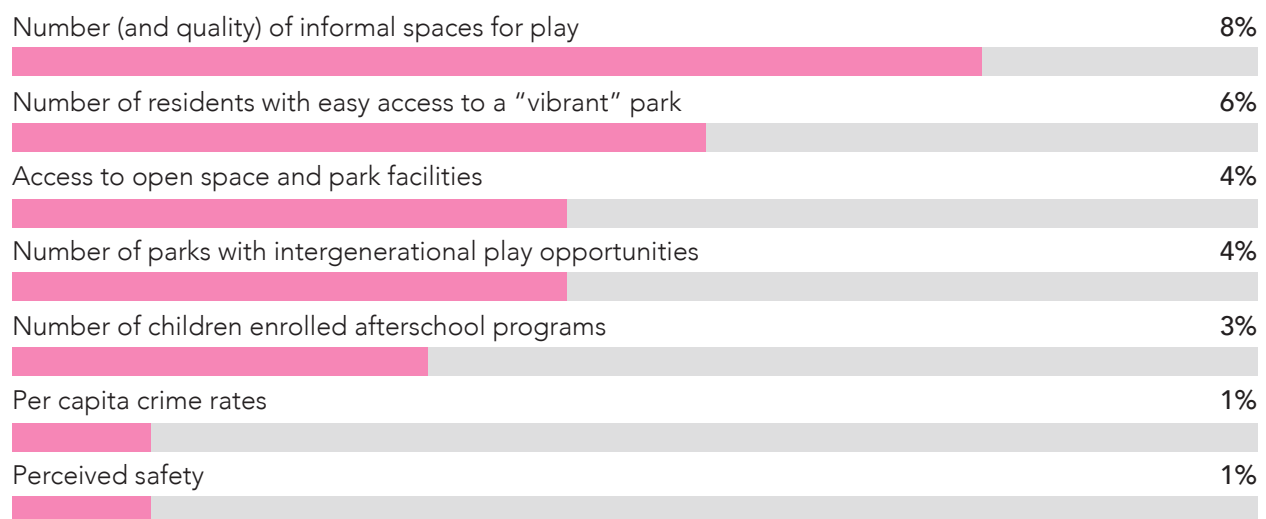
Number (and quality) of informal spaces for play 8%

Number of residents with easy access to a “vibrant” park 6%

Access to open space and park facilities 4%

Number of parks with intergenerational play opportunities 4%

Number of children enrolled afterschool programs 3%

Per capita crime rates 1%

Perceived safety 1%